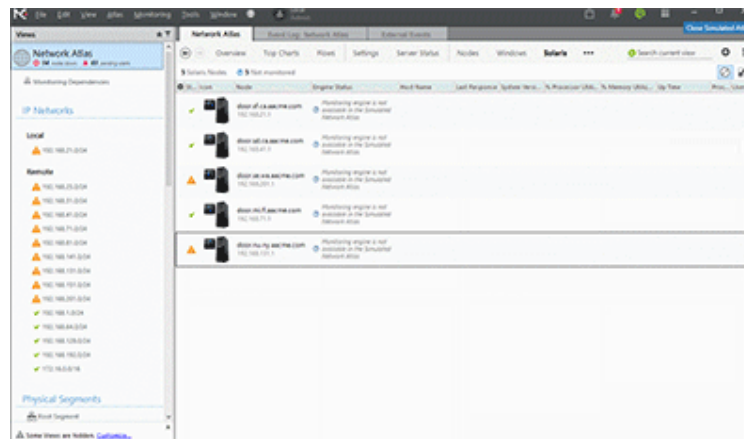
File Edit View Atlas Monitoring Tools Window

Close Simulated Atl

Views

Network Atlas

Monitoring Dependencies

IP Networks

Local

192.168.21.0/24

Remote

192.168.25.0/24
192.168.31.0/24
192.168.41.0/24
192.168.71.0/24
192.168.81.0/24
192.168.141.0/24
192.168.151.0/24
192.168.161.0/24
192.168.201.0/24
192.168.1.0/24
192.168.64.0/24
192.168.128.0/24
192.168.192.0/24
172.16.0.0/16

Physical Segments

Root Segment

Some Views are hidden. Customize...

Network Atlas | Event Log: Network Atlas | External Events

Overview | Top Charts | Flows | Settings | Server Status | Nodes | Windows | Solaris | •••

Search current view

5 Solaris Nodes | 5 Not monitored

| St... | Icon | Node | Engine Status | Host Name | Last Response | System Vers... | % Processor Util... | % Memory Util... | Up Time | Pro... |
|---|---|---|---|---|---|---|---|---|---|---|
| | | dissor.sf.ca.aacme.com 192.168.21.1 | Monitoring engine is not available in the Simulated Network Atlas | | | | | | | |
| | | dissor.sd.ca.aacme.com 192.168.41.1 | Monitoring engine is not available in the Simulated Network Atlas | | | | | | | |
| | | dissor.se.wa.aacme.com 192.168.201.1 | Monitoring engine is not available in the Simulated Network Atlas | | | | | | | |
| | | dissor.mi.fl.aacme.com 192.168.71.1 | Monitoring engine is not available in the Simulated Network Atlas | | | | | | | |
| | | dissor.nu.ny.aacme.com 192.168.151.1 | Monitoring engine is not available in the Simulated Network Atlas | | | | | | | |